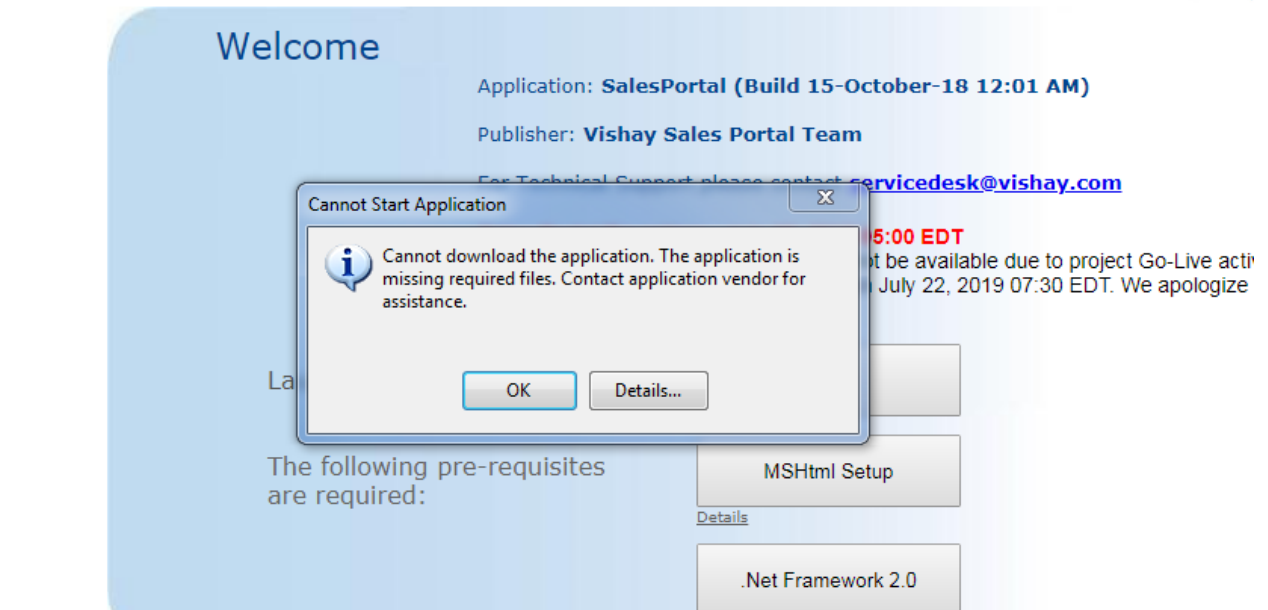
Welcome

Application: SalesPortal (Build 15-October-18 12:01 AM)

Publisher: Vishay Sales Portal Team

For Technical Support please contact servicedesk@vishay.com

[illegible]5:00 EDT
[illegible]t be available due to project Go-Live activ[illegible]
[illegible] July 22, 2019 07:30 EDT. We apologize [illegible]

Cannot Start Application

Cannot download the application. The application is missing required files. Contact application vendor for assistance.

OK

Details...

La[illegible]

The following pre-requisites are required:

MSHtml Setup

Details

.Net Framework 2.0